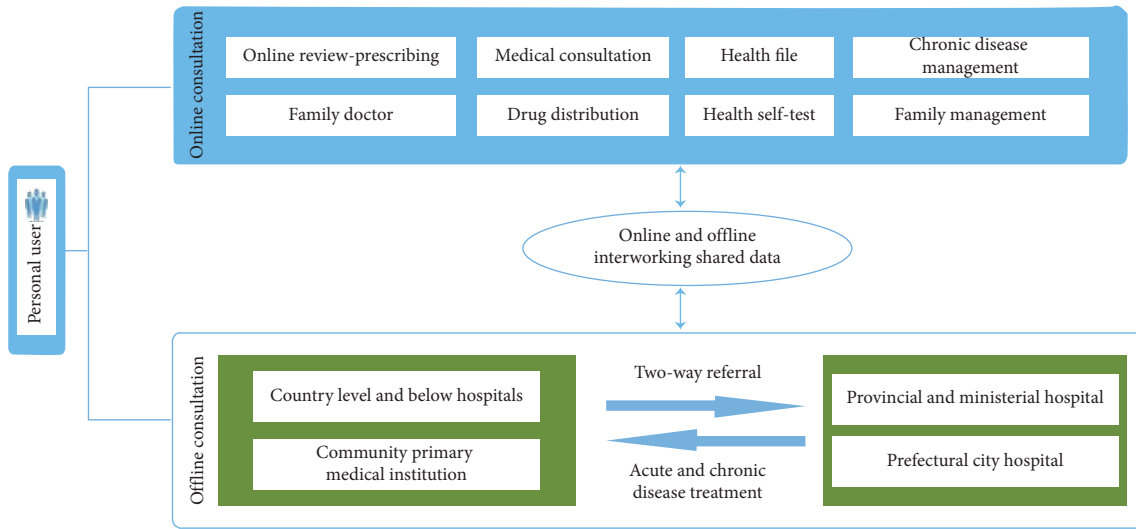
Personal user

Online consultation

Online review-prescribing

Medical consultation

Health file

Chronic disease management

Family doctor

Drug distribution

Health self-test

Family management

Online and offline interworking shared data

Offline consultation

Country level and below hospitals

Community primary medical institution

Two-way referral

Acute and chronic disease treatment

Provincial and ministerial hospital

Prefectural city hospital